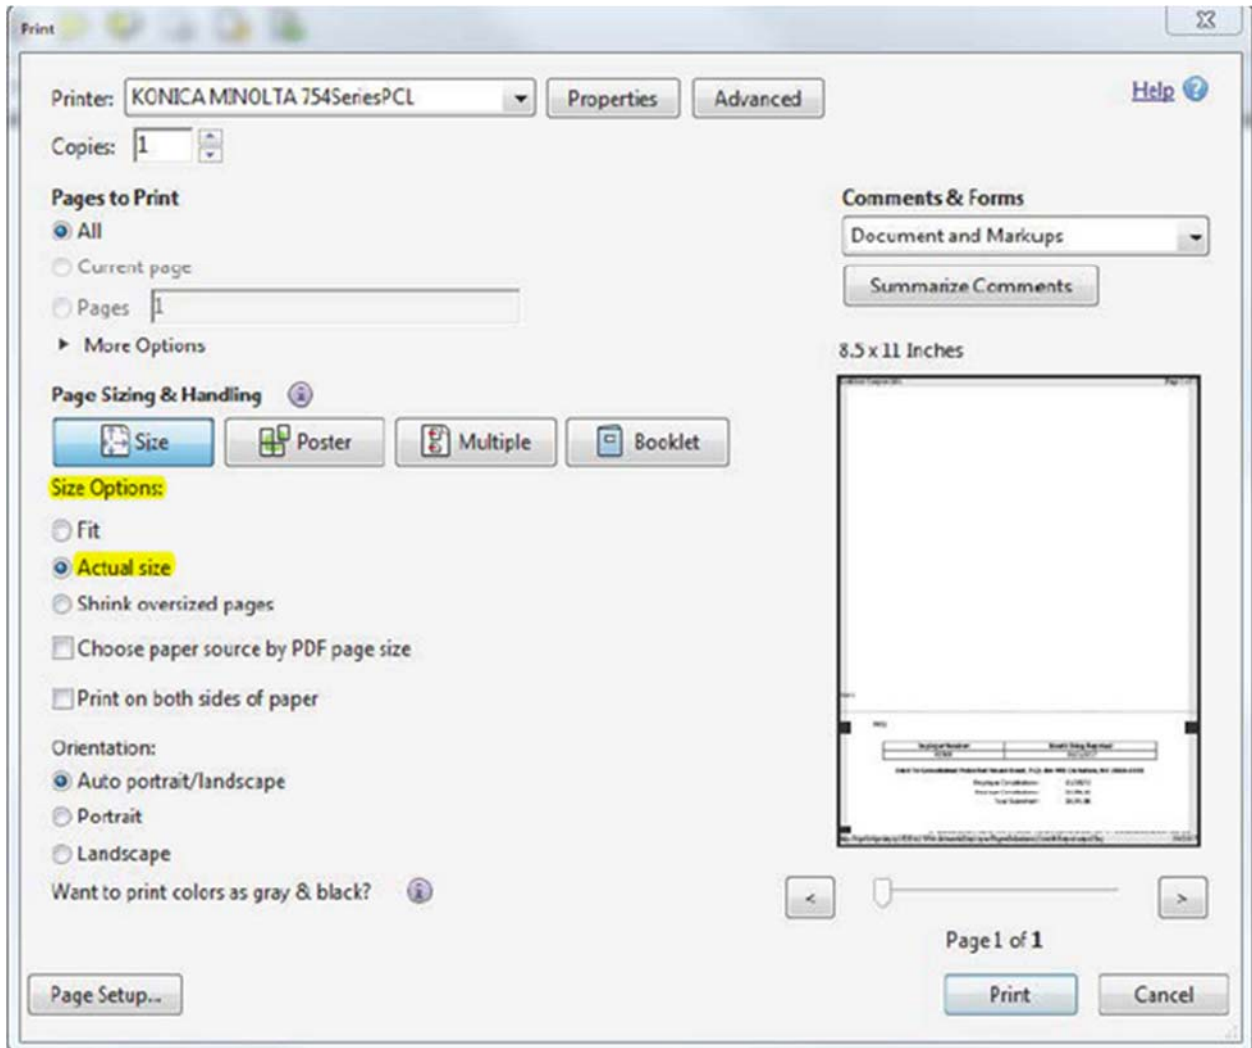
Print

Printer: KONICA MINOLTA 754SeriesPCL
Properties
Advanced
Help

Copies: 1

Pages to Print
All
Current page
Pages 1
More Options

Page Sizing & Handling
Size
Poster
Multiple
Booklet

Size Options:
Fit
Actual size
Shrink oversized pages
Choose paper source by PDF page size
Print on both sides of paper

Orientation:
Auto portrait/landscape
Portrait
Landscape

Want to print colors as gray & black?

Comments & Forms
Document and Markups
Summarize Comments

8.5 x 11 Inches

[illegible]

<
>

Page 1 of 1

Page Setup...
Print
Cancel